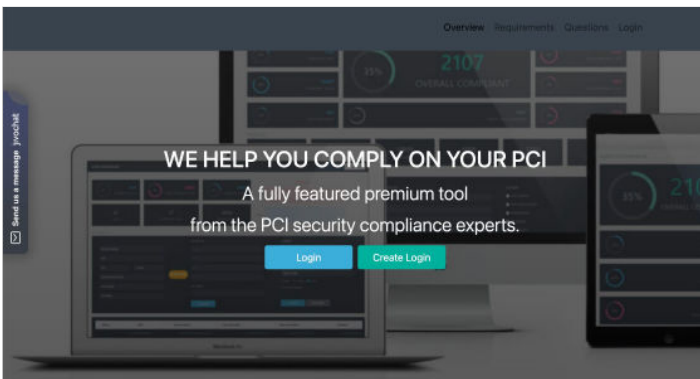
Overview Requirements Questions Login

Send us a message jivochat

2107
OVERALL COMPLIANT
35%

WE HELP YOU COMPLY ON YOUR PCI

A fully featured premium tool from the PCI security compliance experts.

Login Create Login